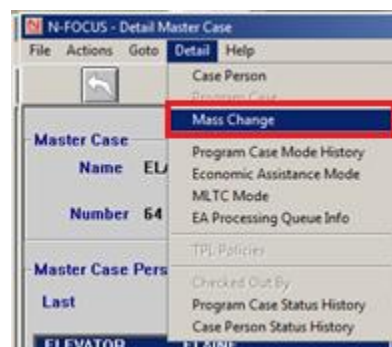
N-FOCUS - Detail Master Case
File Actions Goto Detail Help

Case Person
Program Case
Mass Change
Program Case Mode History
Economic Assistance Mode
MLTC Mode
EA Processing Queue Info
TPL Policies
Checked Out By
Program Case Status History
Case Person Status History

Master Case
Name EL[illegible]

Number 64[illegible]

Master Case Pers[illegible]
Last

ELEVATOR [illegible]